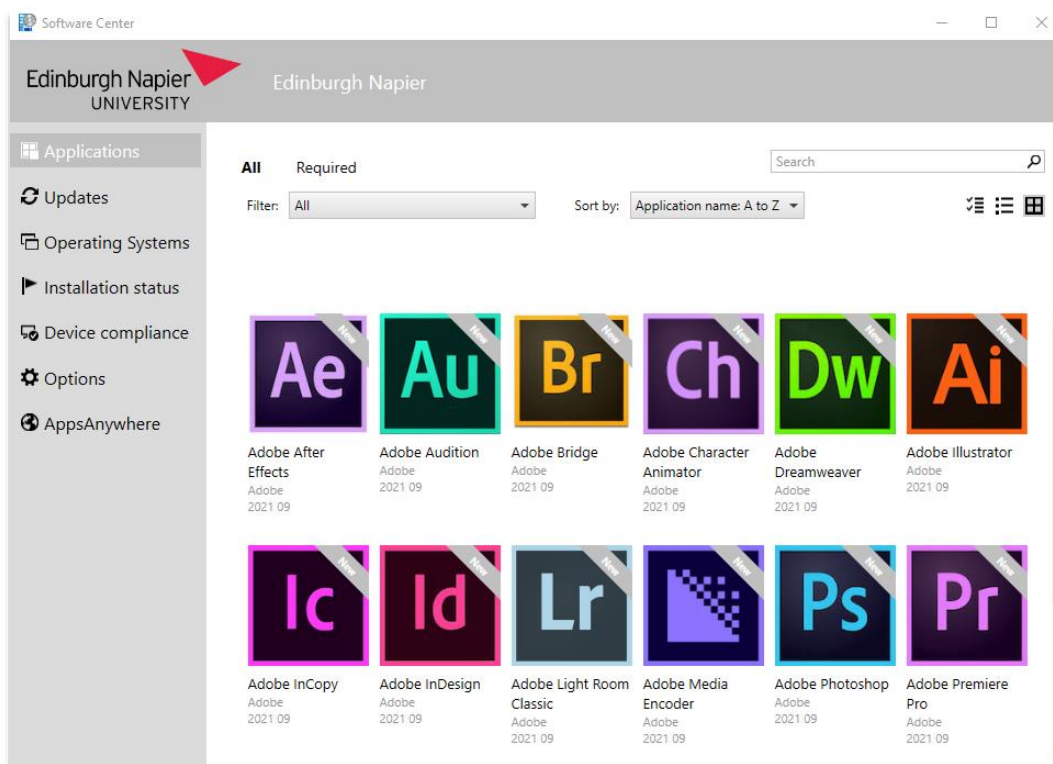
Software Center

Edinburgh Napier UNIVERSITY

Edinburgh Napier

Applications

Updates

Operating Systems

Installation status

Device compliance

Options

AppsAnywhere

All Required

Search

Filter: All

Sort by: Application name: A to Z

Ae New
Adobe After Effects
Adobe
2021 09

Au New
Adobe Audition
Adobe
2021 09

Br New
Adobe Bridge
Adobe
2021 09

Ch New
Adobe Character Animator
Adobe
2021 09

Dw New
Adobe Dreamweaver
Adobe
2021 09

Ai New
Adobe Illustrator
Adobe
2021 09

Ic New
Adobe InCopy
Adobe
2021 09

Id New
Adobe InDesign
Adobe
2021 09

Lr New
Adobe Light Room Classic
Adobe
2021 09

New
Adobe Media Encoder
Adobe
2021 09

Ps New
Adobe Photoshop
Adobe
2021 09

Pr New
Adobe Premiere Pro
Adobe
2021 09